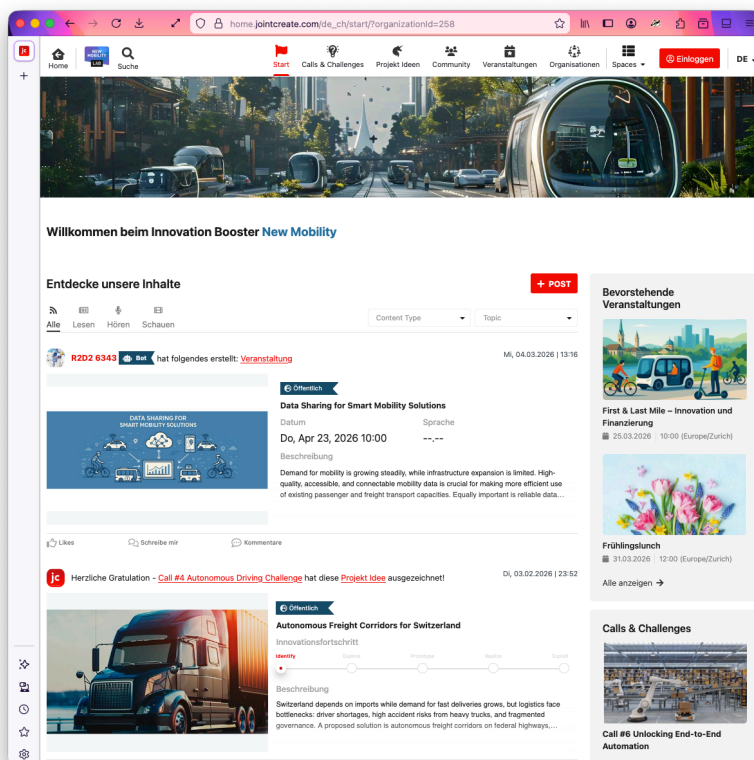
home.jointcreate.com/de_ch/start/?organizationId=258

Home NEW MOBILITY LAB Suche

Start Calls & Challenges Projekt Ideen Community Veranstaltungen Organisationen Spaces Einloggen DE

Willkommen beim Innovation Booster New Mobility

Entdecke unsere Inhalte

+ POST

Alle Lesen Hören Schauen

Content Type Topic

R2D2 6343 Bot hat folgendes erstellt: Veranstaltung

Mi, 04.03.2026 | 13:16

DATA SHARING FOR SMART MOBILITY SOLUTIONS

Öffentlich

Data Sharing for Smart Mobility Solutions

Datum
Do, Apr 23, 2026 10:00

Sprache
--.--

Beschreibung

Demand for mobility is growing steadily, while infrastructure expansion is limited. High-quality, accessible, and connectable mobility data is crucial for making more efficient use of existing passenger and freight transport capacities. Equally important is reliable data...

Likes Schreibe mir Kommentare

Herzliche Gratulation - Call #4 Autonomous Driving Challenge hat diese Projekt Idee ausgezeichnet!

Di, 03.02.2026 | 23:52

Öffentlich

Autonomous Freight Corridors for Switzerland

Innovationsfortschritt

Identify Explore Prototype Realize Exploit

Beschreibung

Switzerland depends on imports while demand for fast deliveries grows, but logistics face bottlenecks: driver shortages, high accident risks from heavy trucks, and fragmented governance. A proposed solution is autonomous freight corridors on federal highways,...

Bevorstehende Veranstaltungen

First & Last Mile – Innovation und Finanzierung
25.03.2026 10:00 (Europe/Zurich)

Frühlingslunch
31.03.2026 12:00 (Europe/Zurich)

Alle anzeigen →

Calls & Challenges

Call #6 Unlocking End-to-End Automation